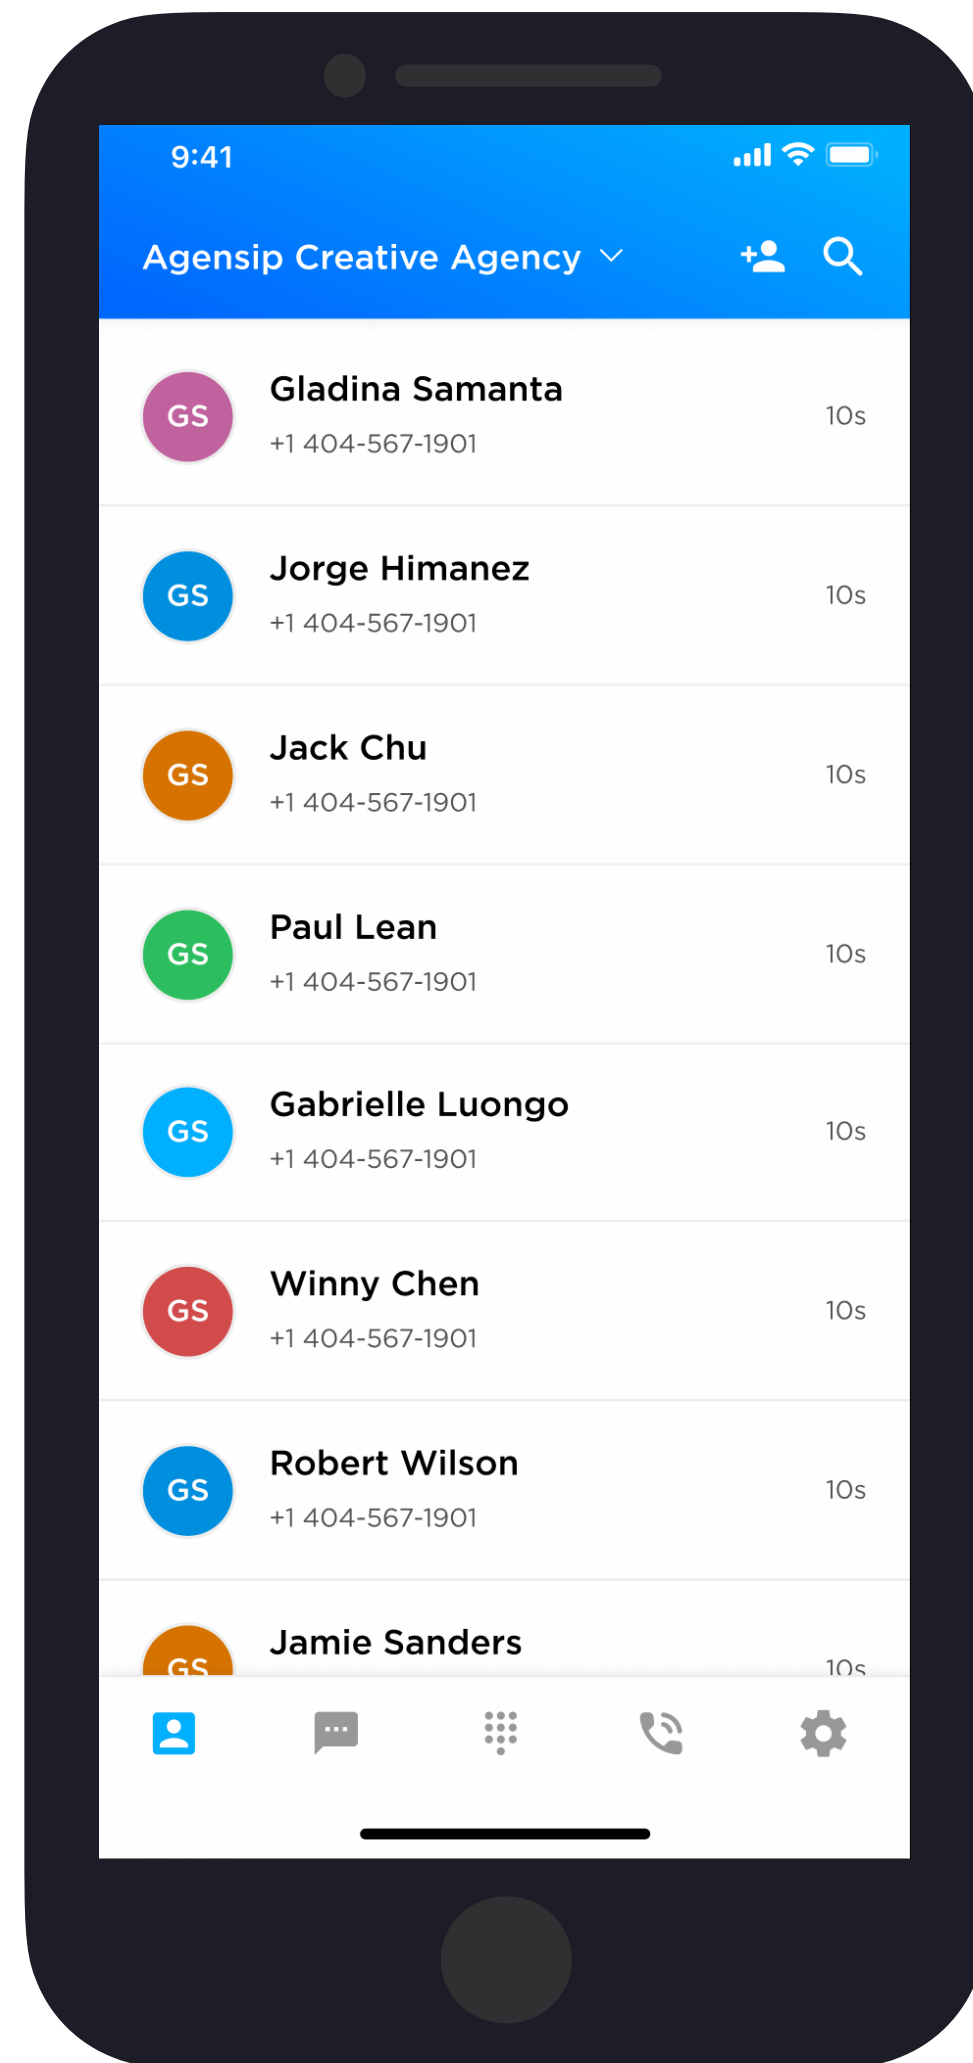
9:41

Agensip Creative Agency

GS Gladina Samanta
+1 404-567-1901
10s

GS Jorge Himanez
+1 404-567-1901
10s

GS Jack Chu
+1 404-567-1901
10s

GS Paul Lean
+1 404-567-1901
10s

GS Gabrielle Luongo
+1 404-567-1901
10s

GS Winny Chen
+1 404-567-1901
10s

GS Robert Wilson
+1 404-567-1901
10s

GS Jamie Sanders
10s